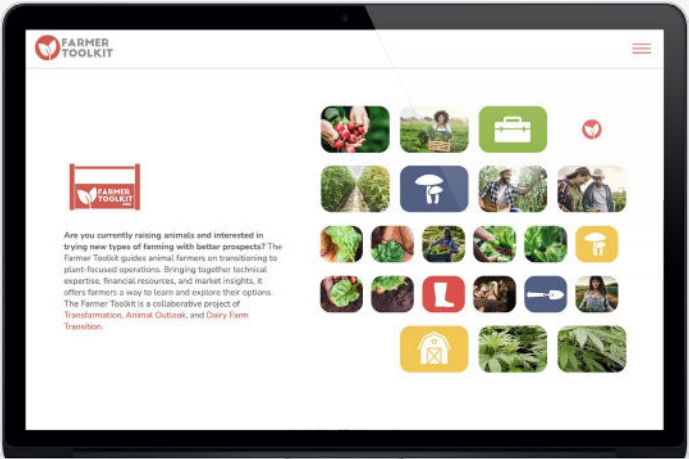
FARMER TOOLKIT

FARMER TOOLKIT

Are you currently raising animals and interested in trying new types of farming with better prospects? The Farmer Toolkit guides animal farmers on transitioning to plant-focused operations. Bringing together technical expertise, financial resources, and market insights, it offers farmers a way to learn and explore their options. The Farmer Toolkit is a collaborative project of Transformation, Animal Outlook, and Dairy Farm Transition.